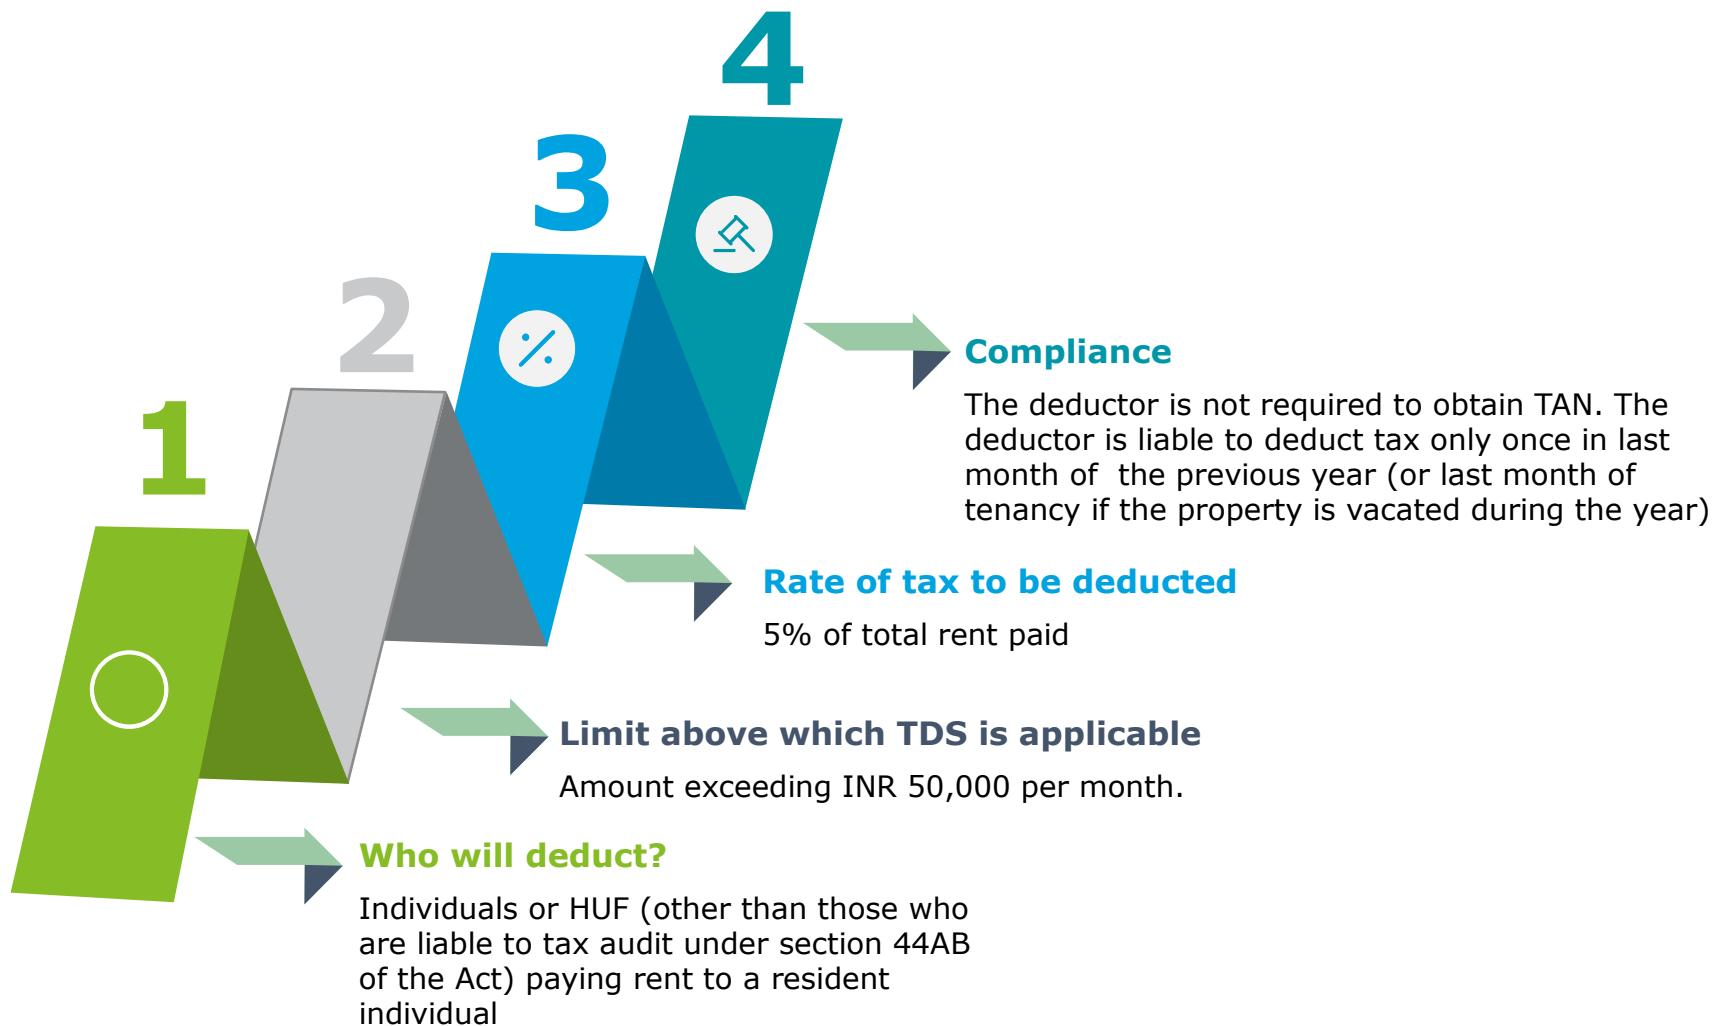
4

3

2

1

Compliance

The deductor is not required to obtain TAN. The deductor is liable to deduct tax only once in last month of the previous year (or last month of tenancy if the property is vacated during the year)

Rate of tax to be deducted

5% of total rent paid

Limit above which TDS is applicable

Amount exceeding INR 50,000 per month.

Who will deduct?

Individuals or HUF (other than those who are liable to tax audit under section 44AB of the Act) paying rent to a resident individual